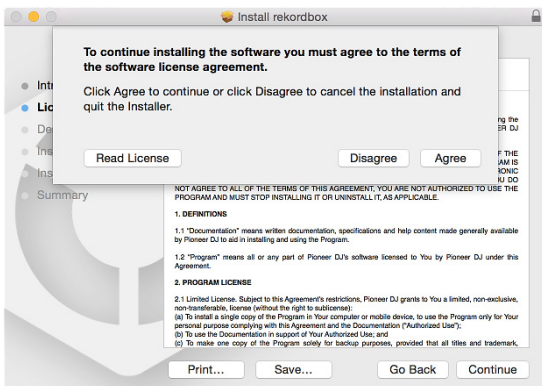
Install rekordbox

To continue installing the software you must agree to the terms of the software license agreement.

Click Agree to continue or click Disagree to cancel the installation and quit the Installer.

Read License

Disagree

Agree

Intr

Lic

De

Ins

Ins

Summary

G THE

ER DJ

F THE

AM IS

RONIC

U DO

NOT AGREE TO ALL OF THE TERMS OF THIS AGREEMENT, YOU ARE NOT AUTHORIZED TO USE THE PROGRAM AND MUST STOP INSTALLING IT OR UNINSTALL IT, AS APPLICABLE.

1. DEFINITIONS

1.1 "Documentation" means written documentation, specifications and help content made generally available by Pioneer DJ to aid in installing and using the Program.

1.2 "Program" means all or any part of Pioneer DJ's software licensed to You by Pioneer DJ under this Agreement.

2. PROGRAM LICENSE

2.1 Limited License. Subject to this Agreement's restrictions, Pioneer DJ grants to You a limited, non-exclusive, non-transferable, license (without the right to sublicense):
(a) To install a single copy of the Program in Your computer or mobile device, to use the Program only for Your personal purpose complying with this Agreement and the Documentation ("Authorized Use");
(b) To use the Documentation in support of Your Authorized Use; and
(c) To make one copy of the Program solely for backup purposes, provided that all titles and trademark,

Print...

Save...

Go Back

Continue